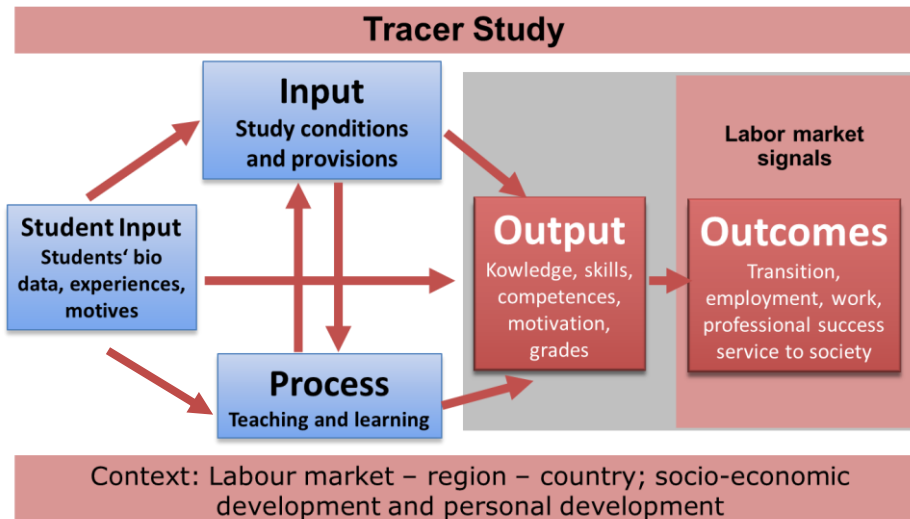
Tracer Study

Input
Study conditions and provisions

Labor market signals

Student Input
Students' bio data, experiences, motives

Output
Kowledge, skills, competences, motivation, grades

Outcomes
Transition, employment, work, professional success service to society

Process
Teaching and learning

Context: Labour market – region – country; socio-economic development and personal development